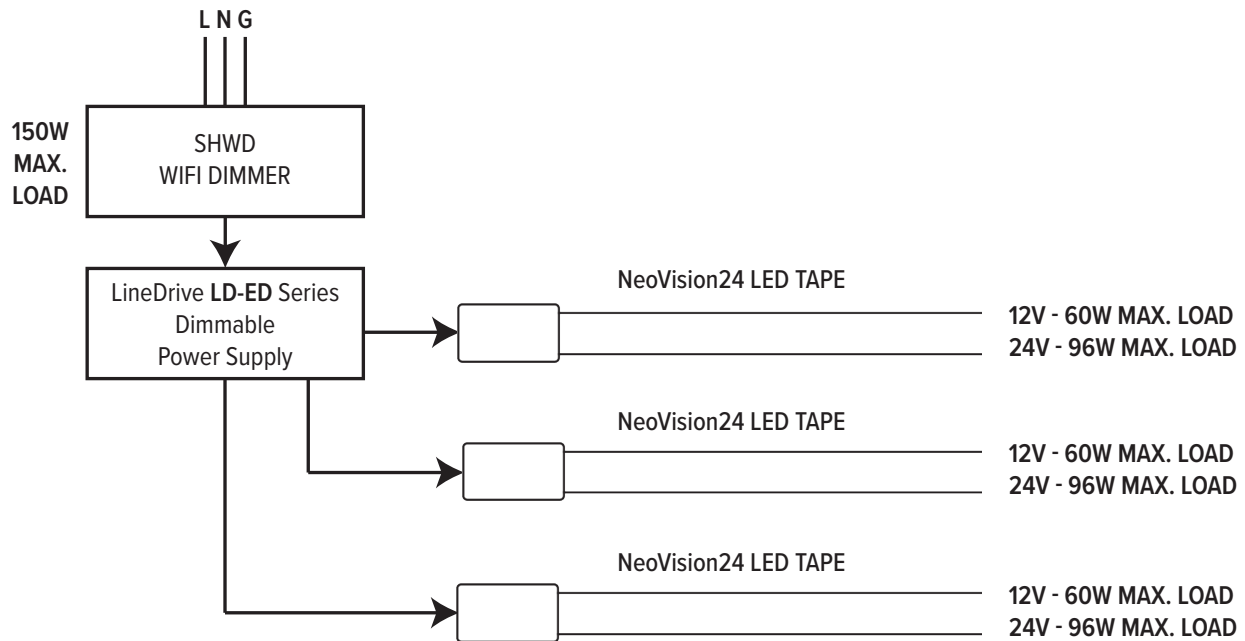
L N G

150W MAX. LOAD

SHWD
WIFI DIMMER

LineDrive LD-ED Series
Dimmable
Power Supply

NeoVision24 LED TAPE

12V - 60W MAX. LOAD
24V - 96W MAX. LOAD

NeoVision24 LED TAPE

12V - 60W MAX. LOAD
24V - 96W MAX. LOAD

NeoVision24 LED TAPE

12V - 60W MAX. LOAD
24V - 96W MAX. LOAD